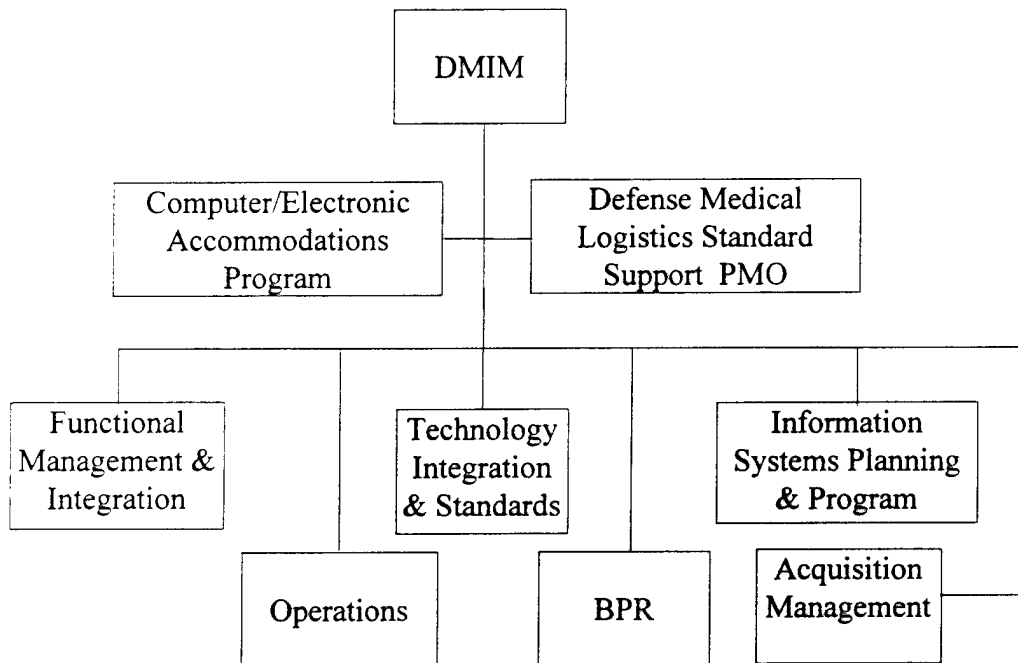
DMIM

Computer/Electronic Accommodations Program

Defense Medical Logistics Standard Support PMO

Functional Management & Integration

Technology Integration & Standards

Information Systems Planning & Program

Operations

BPR

Acquisition Management